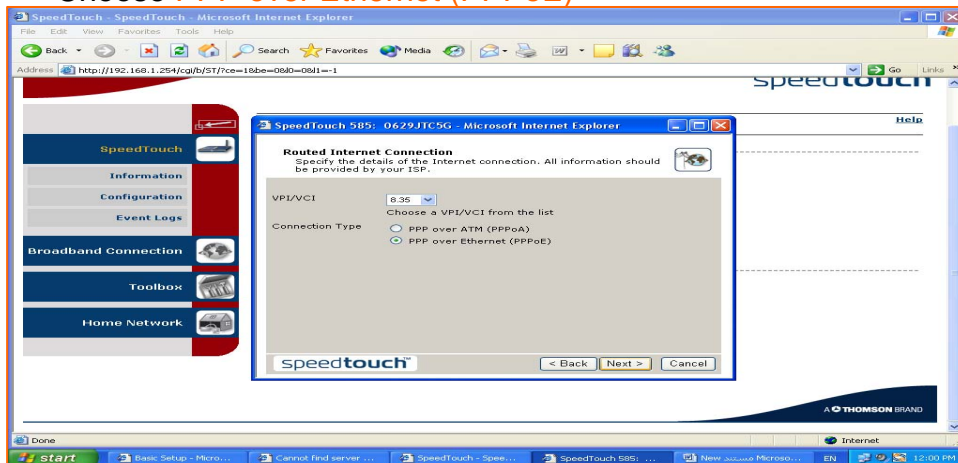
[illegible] PPP over Ethernet (PPPoE)

SpeedTouch - SpeedTouch - Microsoft Internet Explorer

File Edit View Favorites Tools Help

Back Search Favorites Media

Address http://192.168.1.254/cgi/b/ST/?ce=1&be=0&l0=0&l1=-1

Go Links

speedtouch

Help

SpeedTouch

Information

Configuration

Event Logs

Broadband Connection

Toolbox

Home Network

SpeedTouch 585: 0629JTC5G - Microsoft Internet Explorer

Routed Internet Connection
Specify the details of the Internet connection. All information should be provided by your ISP.

VPI/VCI 8.35
Choose a VPI/VCI from the list

Connection Type
PPP over ATM (PPPoA)
PPP over Ethernet (PPPoE)

speedtouch

< Back Next > Cancel

A THOMSON BRAND

Done

Internet

start Basic Setup - Micro... Cannot find server ... SpeedTouch - Spee... SpeedTouch 585: ... New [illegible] Microso... EN 12:00 PM